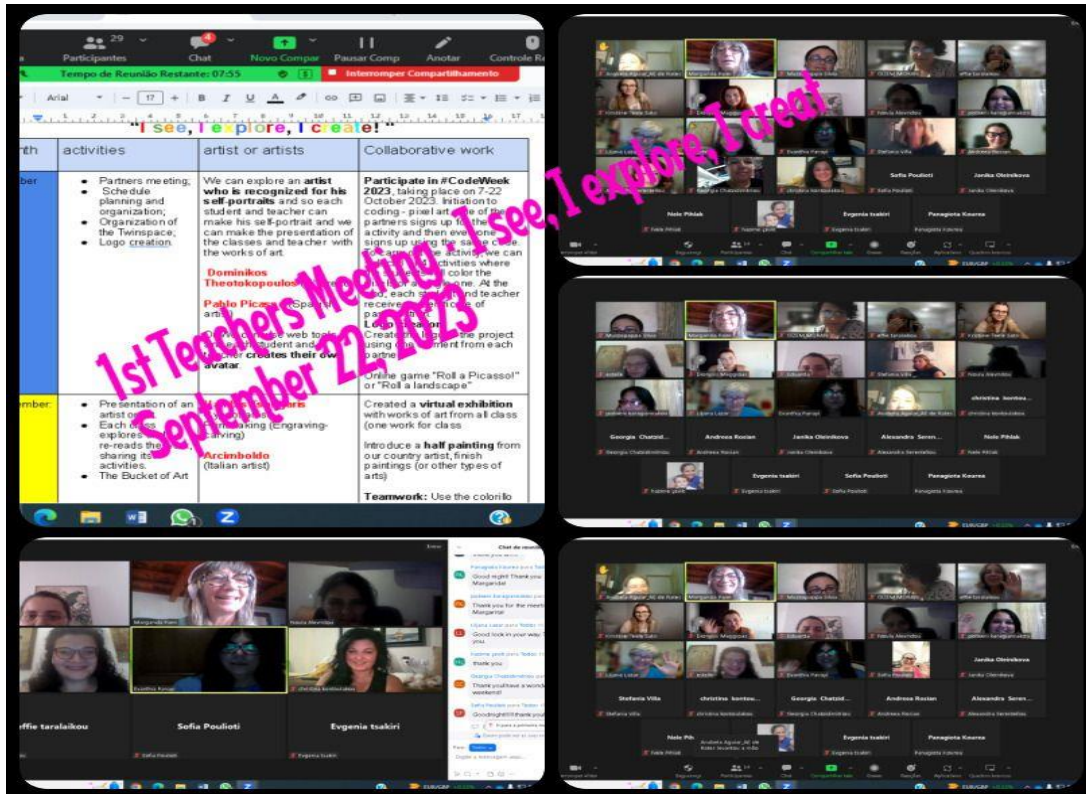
29 Participantes Chat Novo Compar Pausar Comp Anotar Controle R

Tempo de Reunião Restante: 07:55 Interromper Compartilhamento

Arial 17 B I U A

"I see, I explore, I create!"

| rth | activities | artist or artists | Collaborative work |
|---|---|---|---|
| ber | Partners meeting; Schedule planning and organization; Organization of the Twinspace; Logo creation. | We can explore an artist who is recognized for his self-portraits and so each student and teacher can make his self-portrait and we can make the presentation of the classes and teacher with the works of art. Dominikos Theotokopoulos Pablo Picasso (Spanish artist) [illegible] web tools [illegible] student and teacher creates their own avatar. | Participate in #CodeWeek 2023, taking place on 7-22 October 2023. Initiation to coding - pixel art. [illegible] partners signs up for the activity and then everyone signs up using the same code. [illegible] activities where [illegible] color the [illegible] one. At the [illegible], each student and teacher receive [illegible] Logo creation Create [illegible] the project using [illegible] from each partner. Online game "Roll a Picasso!" or "Roll a landscape" |
| mber: | Presentation of an artist or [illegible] Each class explores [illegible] re-reads the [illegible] sharing its activities. The Bucket of Art | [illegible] printmaking (Engraving-carving) Arcimboldo (Italian artist) | Created a virtual exhibition with works of art from all class (one work for class Introduce a half painting from our country artist, finish paintings (or other types of arts) Teamwork: Use the colorillo |

1st Teachers Meeting September 22, 2023

"I see, I explore, I creat

Margarida Faim
Sofia Poulioti
Janika Oleinikova
Nele Pihlak
Evgenia tsakiri
Panagiota Kourea
Georgia Chatzid...
Andreea Rosian
Alexandra Seren...
christina kontou...
Stefania Villa
effie taralaikou

Chat de reunião
Good night! Thank you Margarida!
Thank you for the meeting Margarida!
Good luck in your way. Thank you
thank you
Thank you! Have a wonderful weekend!
Goodnight!!! thank you
Digite a mensagem aqui...